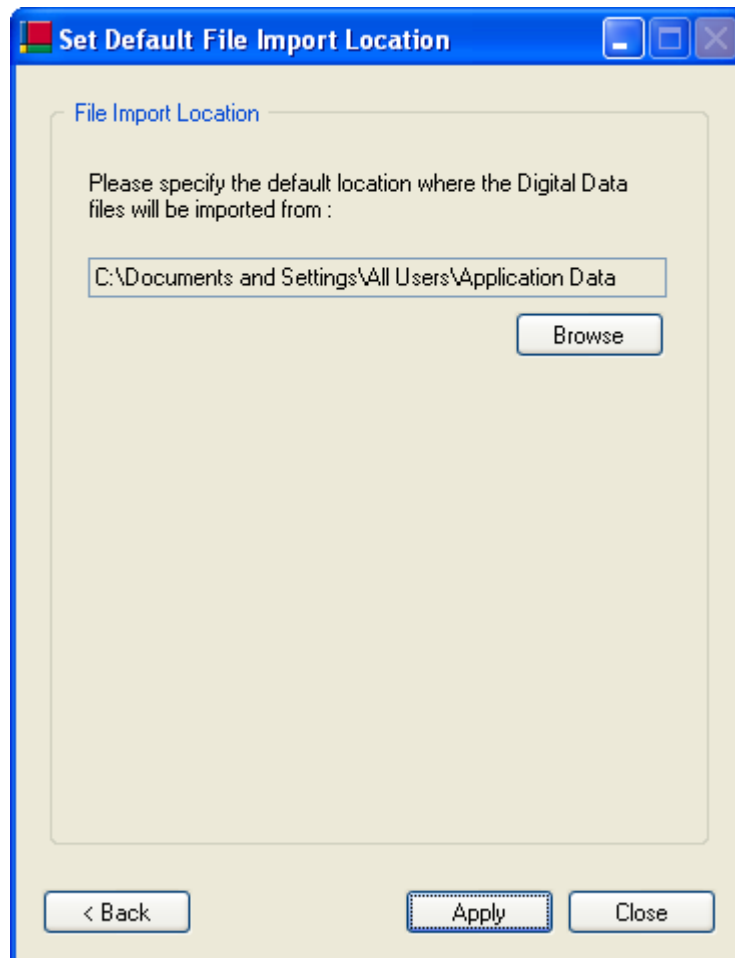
Set Default File Import Location

File Import Location

Please specify the default location where the Digital Data files will be imported from :

C:\Documents and Settings\All Users\Application Data

Browse

< Back

Apply

Close